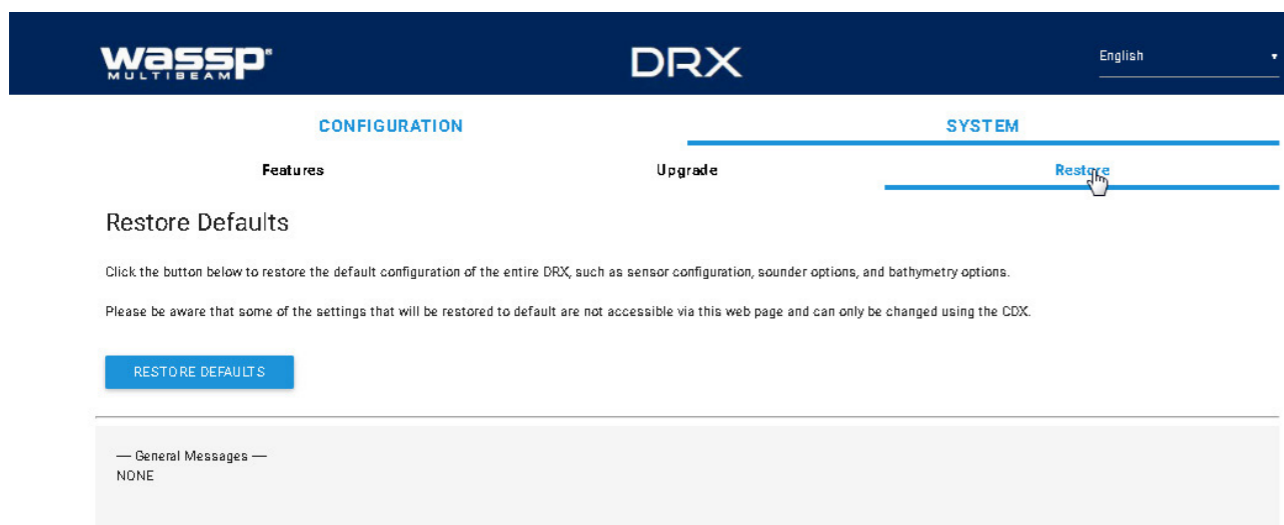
WASSP® MULTIBEAM

DRX

English

CONFIGURATION

SYSTEM

Features

Upgrade

Restore

Restore Defaults

Click the button below to restore the default configuration of the entire DRX, such as sensor configuration, sounder options, and bathymetry options.

Please be aware that some of the settings that will be restored to default are not accessible via this web page and can only be changed using the CDX.

RESTORE DEFAULTS

— General Messages —
NONE